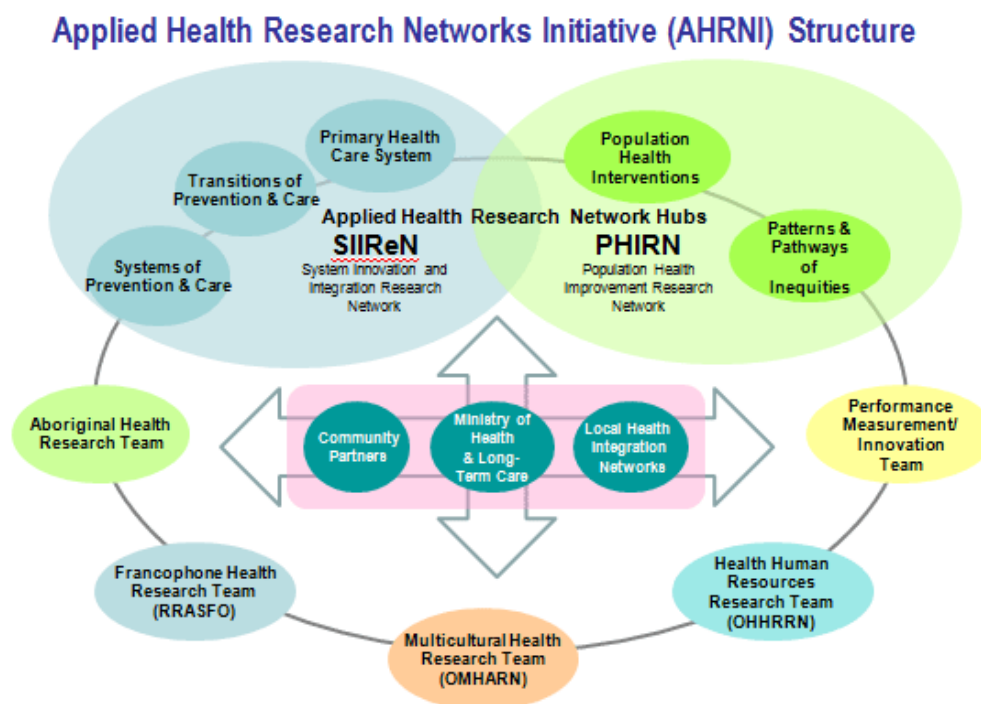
Applied Health Research Networks Initiative (AHRNI) Structure

Primary Health Care System

Transitions of Prevention & Care

Systems of Prevention & Care

Population Health Interventions

Patterns & Pathways of Inequities

Applied Health Research Network Hubs

SIIReN
System Innovation and Integration Research Network

PHIRN
Population Health Improvement Research Network

Aboriginal Health Research Team

Community Partners

Ministry of Health & Long-Term Care

Local Health Integration Networks

Performance Measurement/ Innovation Team

Francophone Health Research Team (RRASFO)

Health Human Resources Research Team (OHHRRN)

Multicultural Health Research Team (OMHARN)